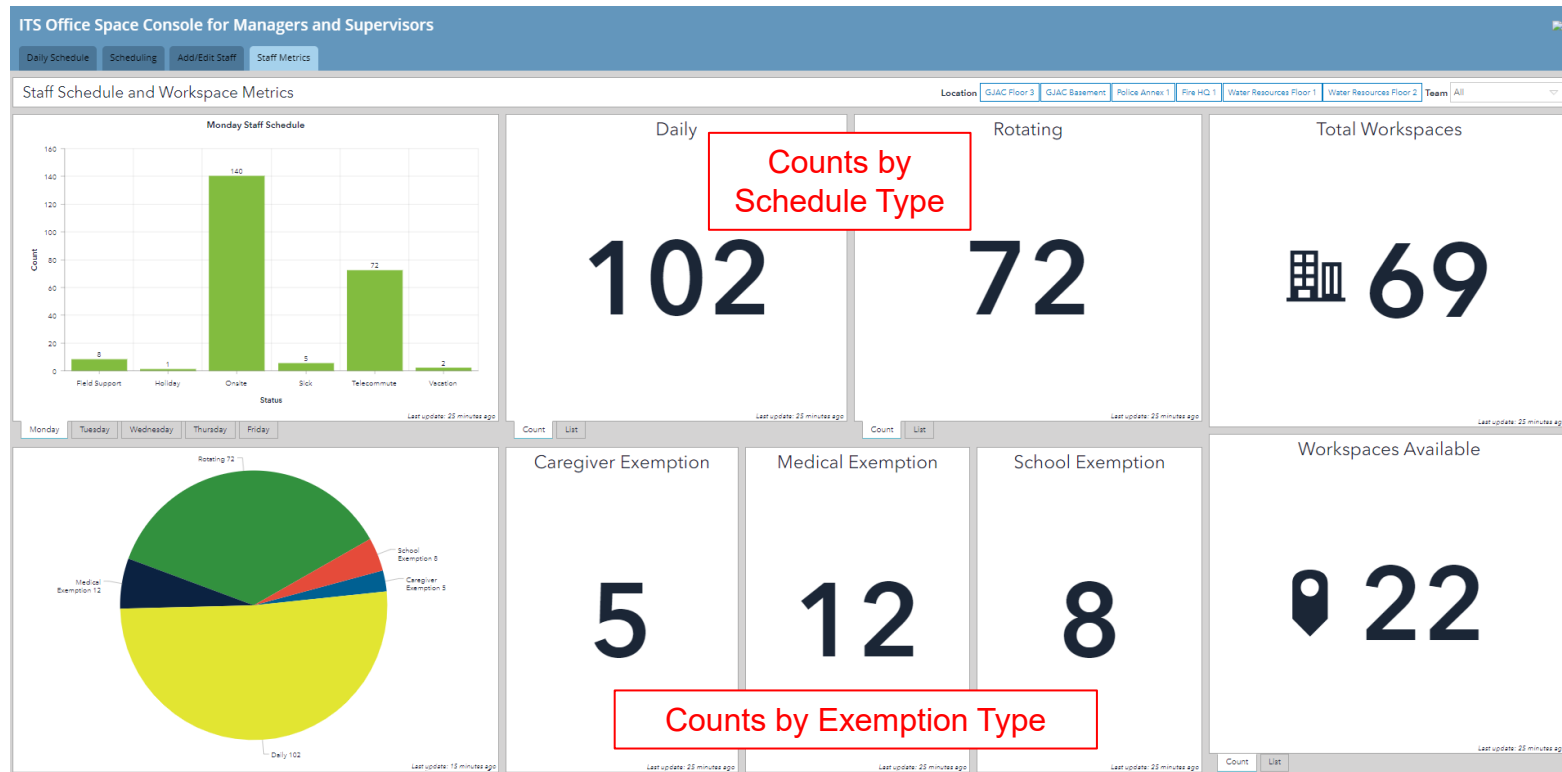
ITS Office Space Console for Managers and Supervisors

Daily Schedule | Scheduling | Add/Edit Staff | Staff Metrics

Staff Schedule and Workspace Metrics

Location GJAC Floor 3 | GJAC Basement | Police Annex 1 | Fire HQ 1 | Water Resources Floor 1 | Water Resources Floor 2 Team All

Monday Staff Schedule

160
140
120
100
80
60
40
20
0

Count

8 Field Support
1 Holiday
140 Onsite
5 Sick
72 Telecommute
2 Vacation

Status

Last update: 25 minutes ago

Monday | Tuesday | Wednesday | Thursday | Friday

Daily

102

Last update: 25 minutes ago

Count | List

Counts by Schedule Type

Rotating

72

Last update: 25 minutes ago

Count | List

Total Workspaces

69

Last update: 25 minutes ago

Rotating 72
School Exemption 8
Caregiver Exemption 5
Medical Exemption 12
Daily 102

Last update: 15 minutes ago

Caregiver Exemption

5

Last update: 25 minutes ago

Medical Exemption

12

Last update: 25 minutes ago

School Exemption

8

Last update: 25 minutes ago

Counts by Exemption Type

Workspaces Available

22

Last update: 25 minutes ago

Count | List